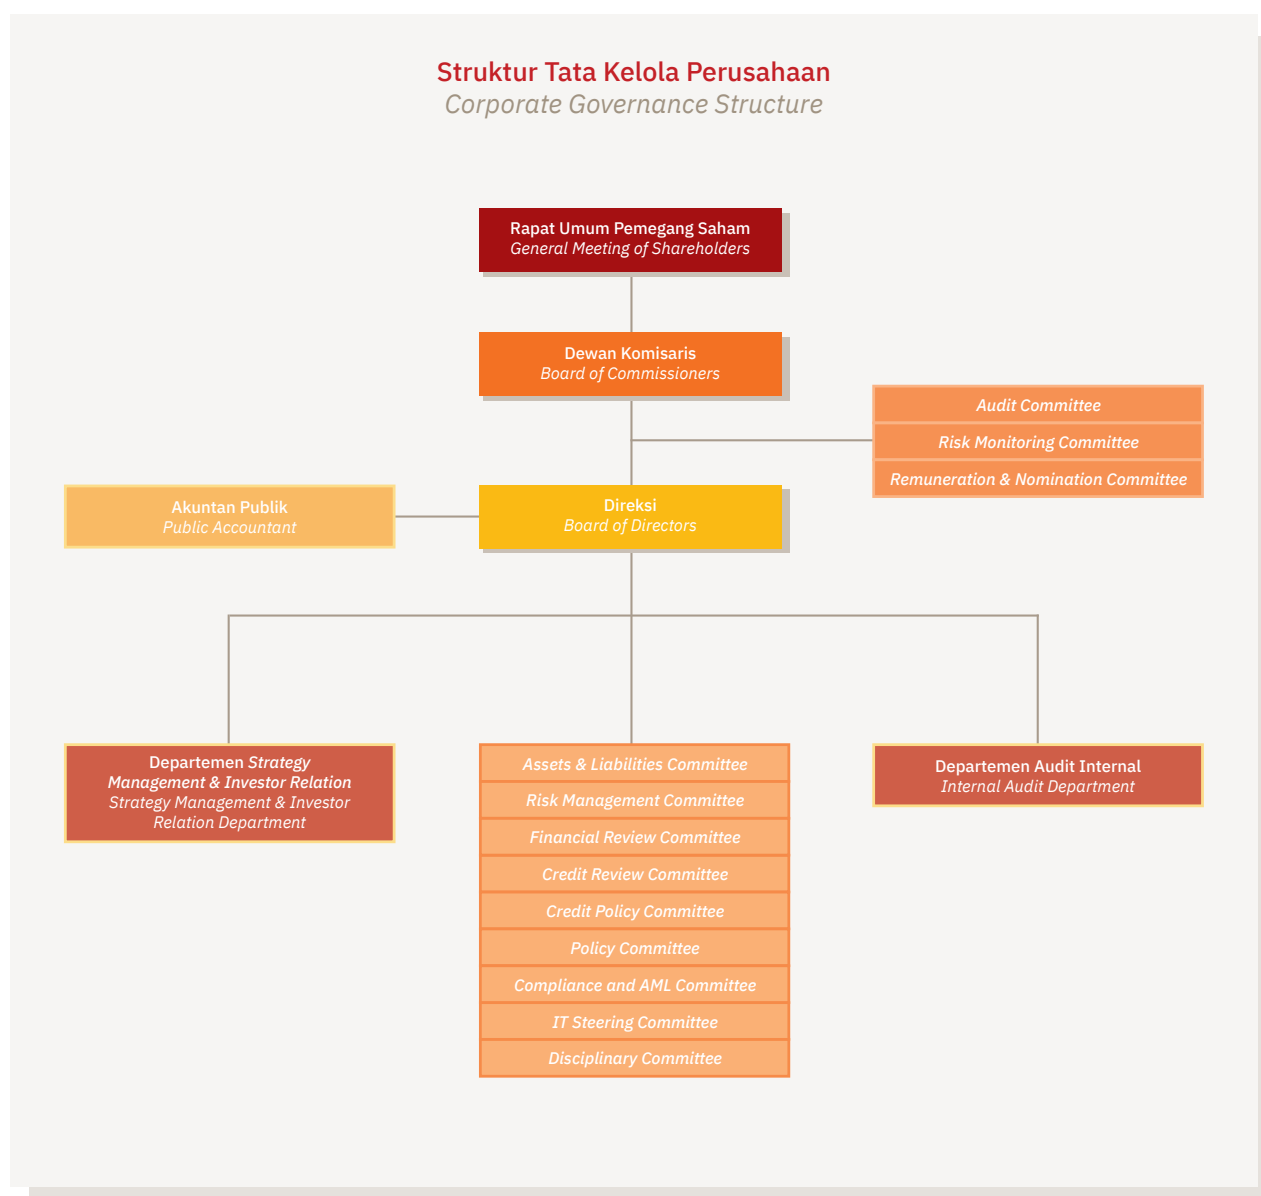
Struktur Tata Kelola Perusahaan
Corporate Governance Structure

Rapat Umum Pemegang Saham
General Meeting of Shareholders

Dewan Komisaris
Board of Commissioners

Audit Committee
Risk Monitoring Committee
Remuneration & Nomination Committee

Akuntan Publik
Public Accountant

Direksi
Board of Directors

Departemen Strategy Management & Investor Relation
Strategy Management & Investor Relation Department

Assets & Liabilities Committee
Risk Management Committee
Financial Review Committee
Credit Review Committee
Credit Policy Committee
Policy Committee
Compliance and AML Committee
IT Steering Committee
Disciplinary Committee

Departemen Audit Internal
Internal Audit Department